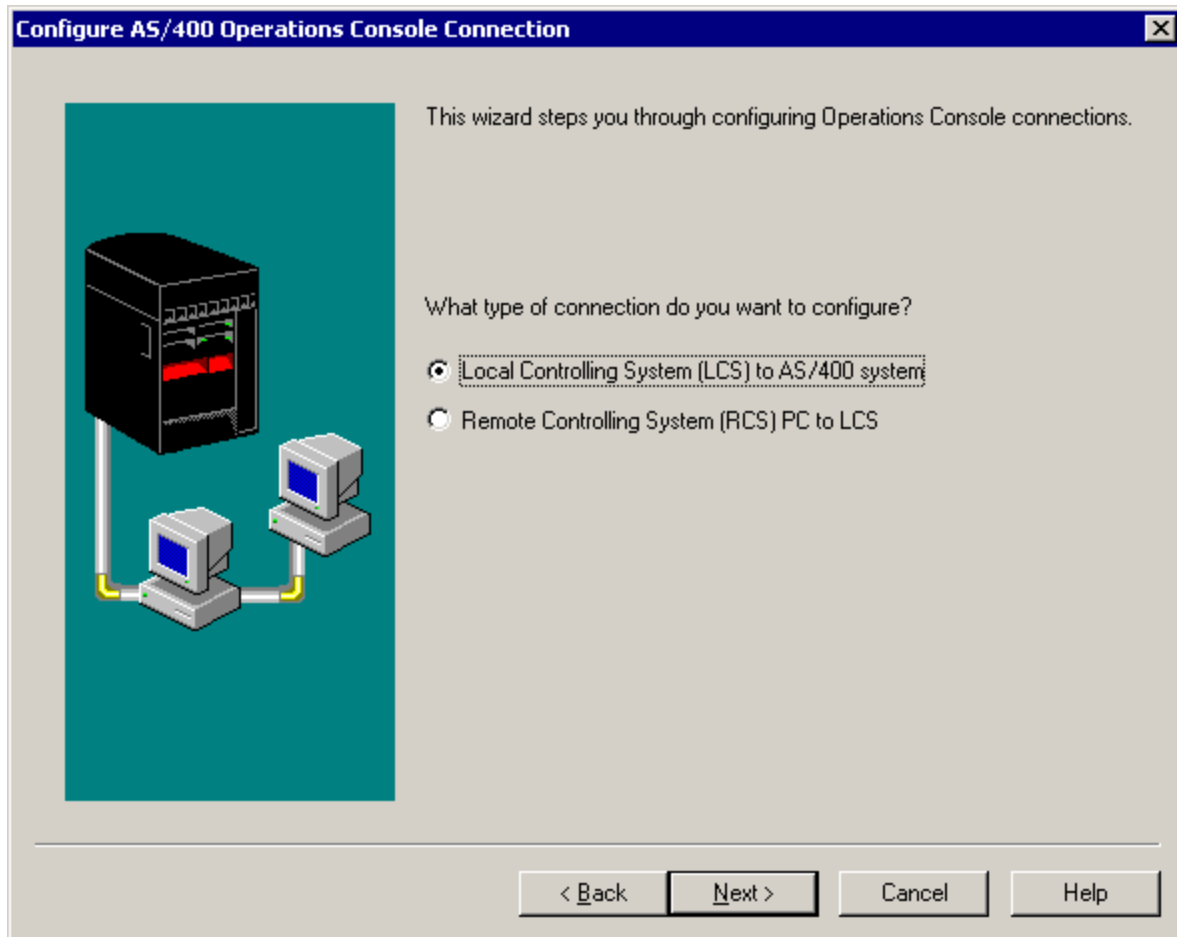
Configure AS/400 Operations Console Connection

This wizard steps you through configuring Operations Console connections.

What type of connection do you want to configure?

Local Controlling System (LCS) to AS/400 system

Remote Controlling System (RCS) PC to LCS

< Back | Next > | Cancel | Help